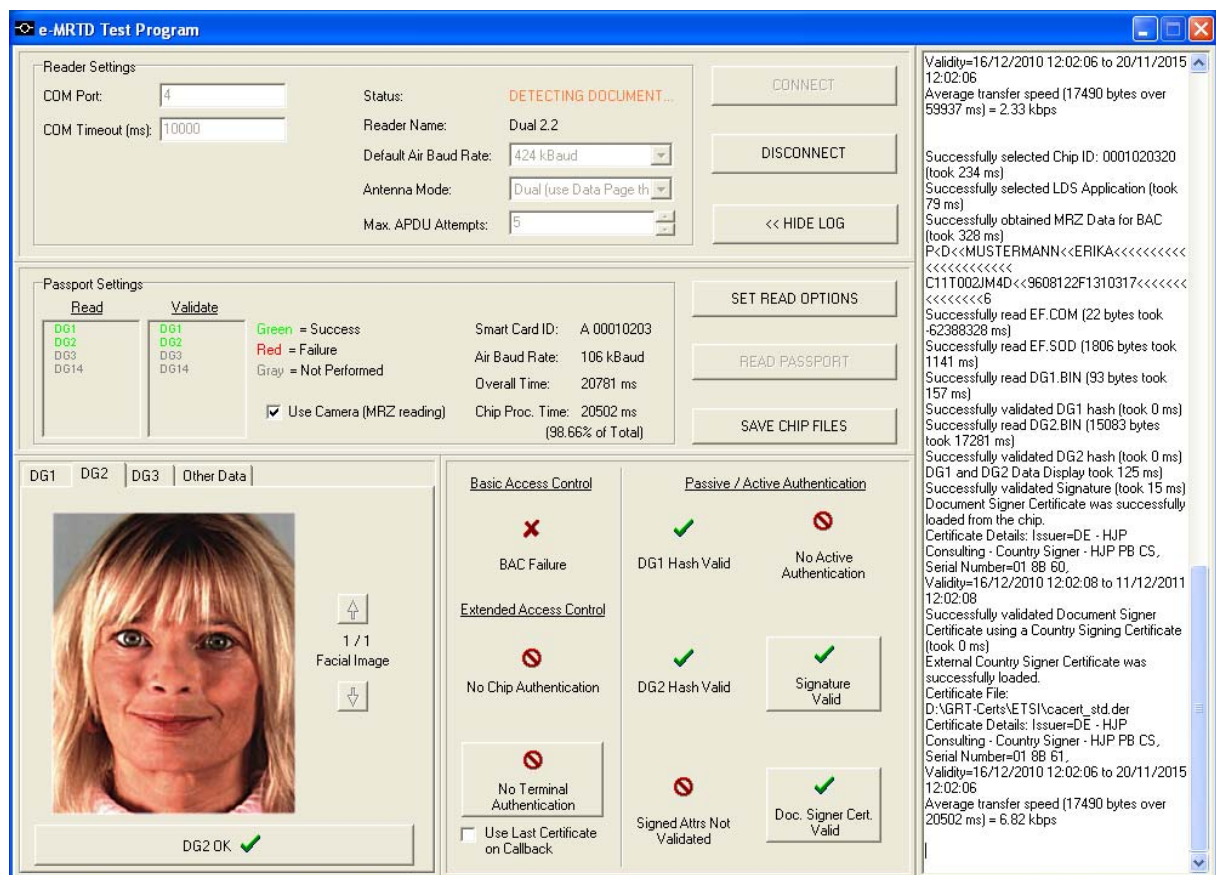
e-MRTD Test Program

Reader Settings
COM Port: 4
COM Timeout (ms): 10000
Status: DETECTING DOCUMENT...
Reader Name: Dual 2.2
Default Air Baud Rate: 424 kBaud
Antenna Mode: Dual (use Data Page th
Max. APDU Attempts: 5

CONNECT
DISCONNECT
<< HIDE LOG

Passport Settings
Read
DG1
DG2
DG3
DG14
Validate
DG1
DG2
DG3
DG14
Green = Success
Red = Failure
Gray = Not Performed
Use Camera (MRZ reading)
Smart Card ID: A 00010203
Air Baud Rate: 106 kBaud
Overall Time: 20781 ms
Chip Proc. Time: 20502 ms (98.66% of Total)

SET READ OPTIONS
READ PASSPORT
SAVE CHIP FILES

DG1 DG2 DG3 Other Data
1 / 1
Facial Image
DG2 OK

Basic Access Control
BAC Failure
Extended Access Control
No Chip Authentication
No Terminal Authentication
Use Last Certificate on Callback

Passive / Active Authentication
DG1 Hash Valid
No Active Authentication
DG2 Hash Valid
Signature Valid
Signed Attrs Not Validated
Doc. Signer Cert. Valid

Validity=16/12/2010 12:02:06 to 20/11/2015 12:02:06
Average transfer speed (17490 bytes over 59937 ms) = 2.33 kbps

Successfully selected Chip ID: 0001020320 (took 234 ms)
Successfully selected LDS Application (took 79 ms)
Successfully obtained MRZ Data for BAC (took 328 ms)
P<D<<MUSTERMANN<<ERIKA<<<<<<<<<<<<<<<<<<<<<<
C11T002JM4D<<9608122F1310317<<<<<<<<<<<<<6
Successfully read EF.COM (22 bytes took -62388328 ms)
Successfully read EF.SOD (1806 bytes took 1141 ms)
Successfully read DG1.BIN (93 bytes took 157 ms)
Successfully validated DG1 hash (took 0 ms)
Successfully read DG2.BIN (15083 bytes took 17281 ms)
Successfully validated DG2 hash (took 0 ms)
DG1 and DG2 Data Display took 125 ms)
Successfully validated Signature (took 15 ms)
Document Signer Certificate was successfully loaded from the chip.
Certificate Details: Issuer=DE - HJP Consulting - Country Signer - HJP PB CS, Serial Number=01 8B 60,
Validity=16/12/2010 12:02:08 to 11/12/2011 12:02:08
Successfully validated Document Signer Certificate using a Country Signing Certificate (took 0 ms)
External Country Signer Certificate was successfully loaded.
Certificate File:
D:\GRT-Certs\ETSI\cacert_std.der
Certificate Details: Issuer=DE - HJP Consulting - Country Signer - HJP PB CS, Serial Number=01 8B 61,
Validity=16/12/2010 12:02:06 to 20/11/2015 12:02:06
Average transfer speed (17490 bytes over 20502 ms) = 6.82 kbps